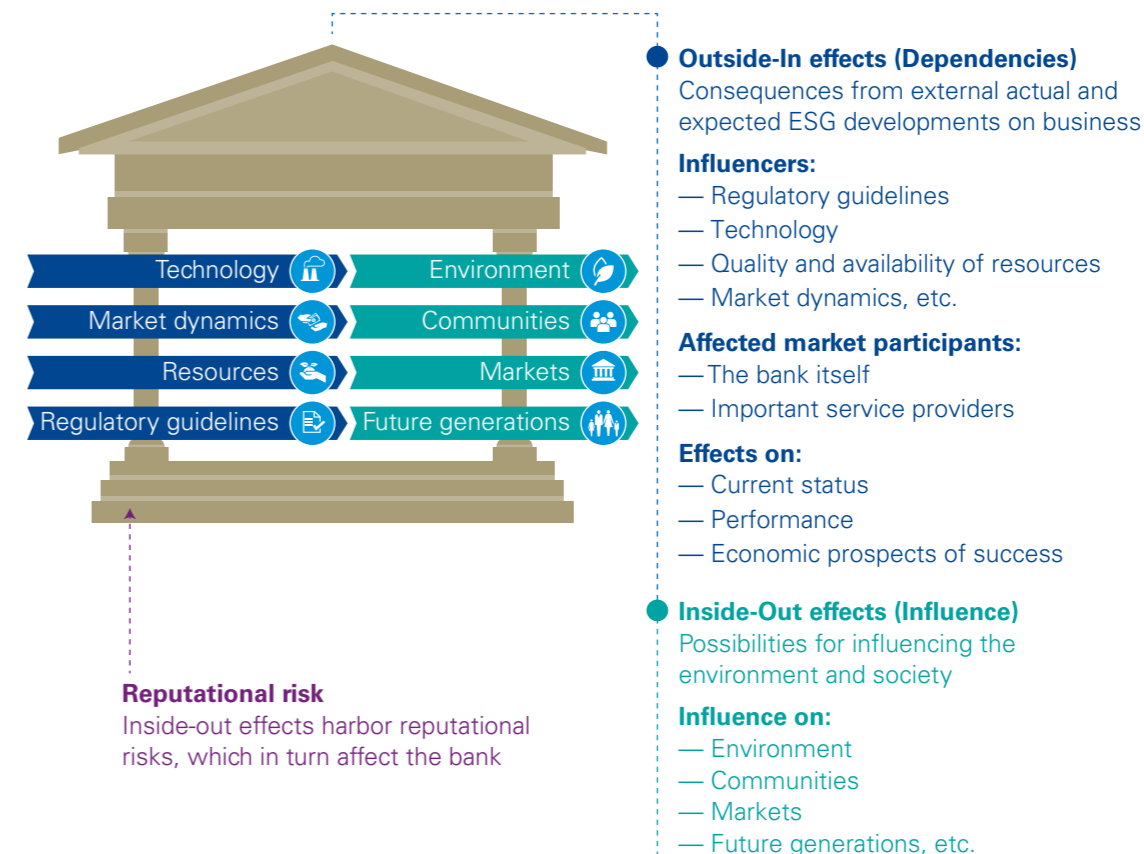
Technology
Market dynamics
Resources
Regulatory guidelines

Environment
Communities
Markets
Future generations

Reputational risk
Inside-out effects harbor reputational risks, which in turn affect the bank

Outside-In effects (Dependencies)
Consequences from external actual and expected ESG developments on business

Influencers:
— Regulatory guidelines
— Technology
— Quality and availability of resources
— Market dynamics, etc.

Affected market participants:
—The bank itself
— Important service providers

Effects on:
— Current status
— Performance
— Economic prospects of success

Inside-Out effects (Influence)
Possibilities for influencing the environment and society

Influence on:
— Environment
— Communities
— Markets
— Future generations, etc.